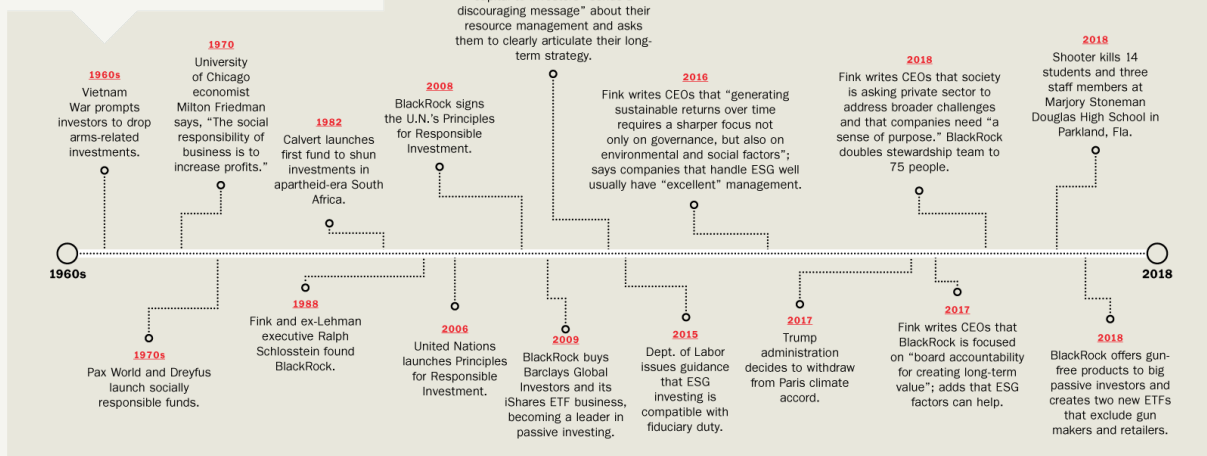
discouraging message" about their resource management and asks them to clearly articulate their long-term strategy.

1960s
Vietnam War prompts investors to drop arms-related investments.

1970
University of Chicago economist Milton Friedman says, "The social responsibility of business is to increase profits."

1982
Calvert launches first fund to shun investments in apartheid-era South Africa.

2008
BlackRock signs the U.N.'s Principles for Responsible Investment.

2016
Fink writes CEOs that "generating sustainable returns over time requires a sharper focus not only on governance, but also on environmental and social factors"; says companies that handle ESG well usually have "excellent" management.

2018
Fink writes CEOs that society is asking private sector to address broader challenges and that companies need "a sense of purpose." BlackRock doubles stewardship team to 75 people.

2018
Shooter kills 14 students and three staff members at Marjory Stoneman Douglas High School in Parkland, Fla.

1960s

2018

1970s
Pax World and Dreyfus launch socially responsible funds.

1988
Fink and ex-Lehman executive Ralph Schlosstein found BlackRock.

2006
United Nations launches Principles for Responsible Investment.

2009
BlackRock buys Barclays Global Investors and its iShares ETF business, becoming a leader in passive investing.

2015
Dept. of Labor issues guidance that ESG investing is compatible with fiduciary duty.

2017
Trump administration decides to withdraw from Paris climate accord.

2017
Fink writes CEOs that BlackRock is focused on "board accountability for creating long-term value"; adds that ESG factors can help.

2018
BlackRock offers gun-free products to big passive investors and creates two new ETFs that exclude gun makers and retailers.